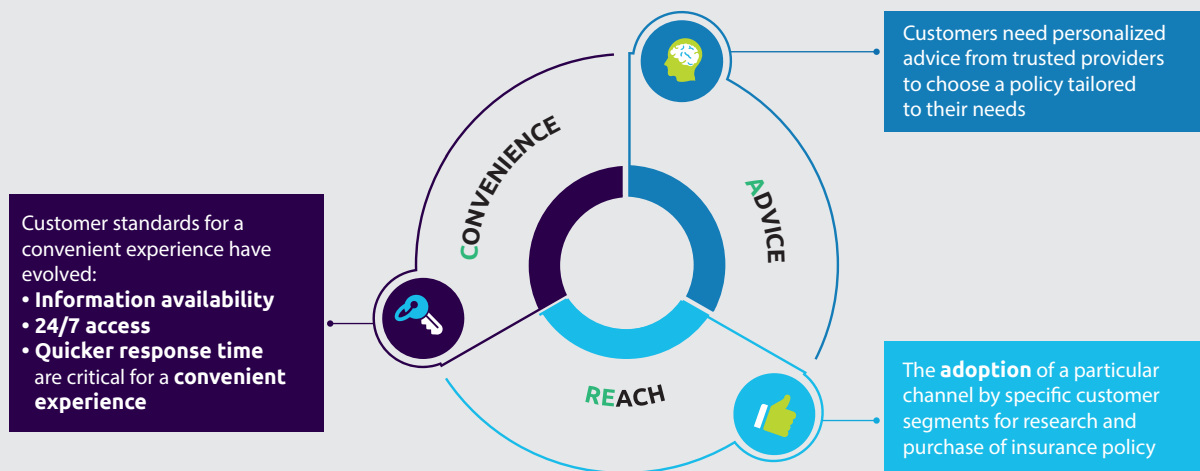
Customers need personalized advice from trusted providers to choose a policy tailored to their needs

CONVENIENCE

ADVICE

Customer standards for a convenient experience have evolved:
• Information availability
• 24/7 access
• Quicker response time are critical for a convenient experience

REACH

The adoption of a particular channel by specific customer segments for research and purchase of insurance policy